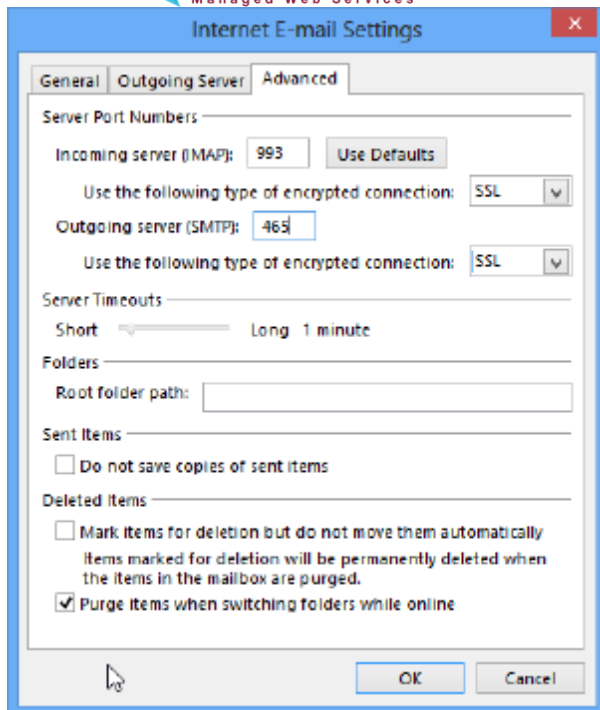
Managed Web Services

Internet E-mail Settings

General | Outgoing Server | Advanced

Server Port Numbers

Incoming server (IMAP): 993 Use Defaults

Use the following type of encrypted connection: SSL

Outgoing server (SMTP): 465

Use the following type of encrypted connection: SSL

Server Timeouts

Short Long 1 minute

Folders

Root folder path:

Sent Items

Do not save copies of sent items

Deleted Items

Mark items for deletion but do not move them automatically

Items marked for deletion will be permanently deleted when the items in the mailbox are purged.

Purge items when switching folders while online

OK Cancel